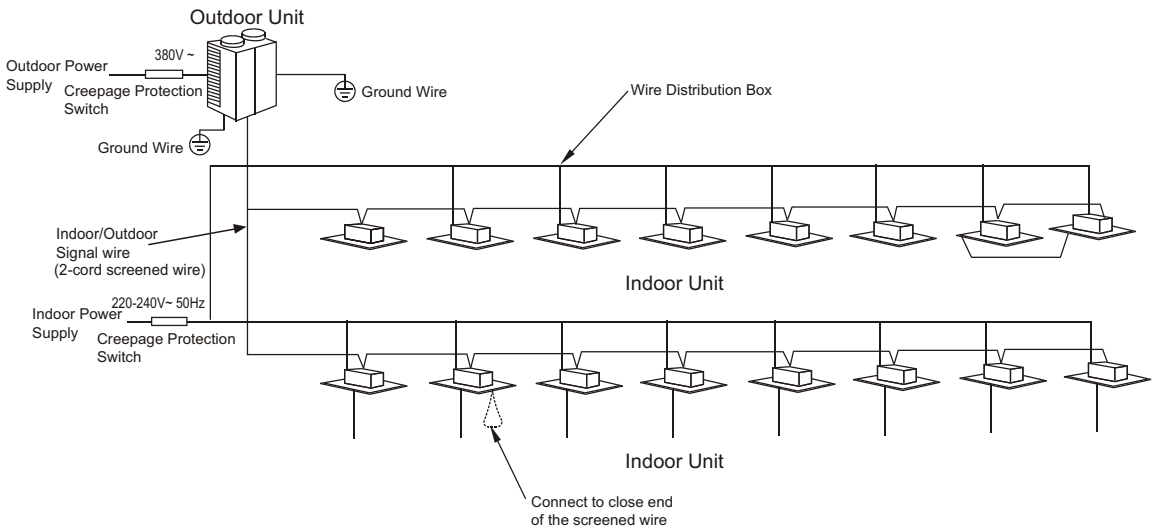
Outdoor Unit

Outdoor Power Supply

380V ~

Creepage Protection Switch

Ground Wire

Ground Wire

Wire Distribution Box

Indoor/Outdoor Signal wire (2-cord screened wire)

Indoor Unit

Indoor Power Supply

220-240V~ 50Hz

Creepage Protection Switch

Indoor Unit

Connect to close end of the screened wire